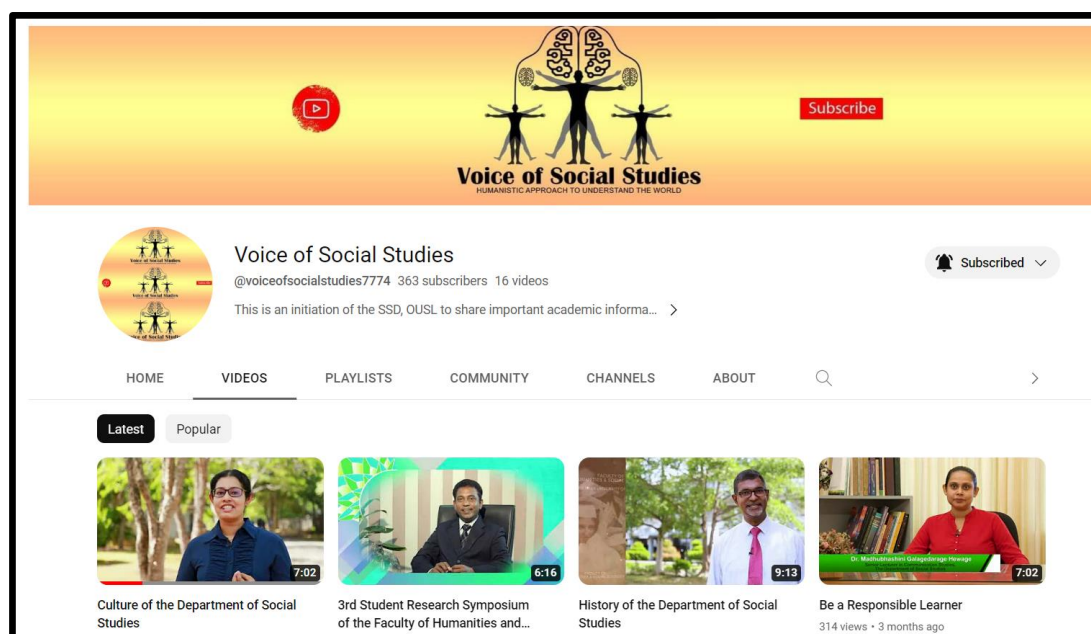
Subscribe

Voice of Social Studies
HUMANISTIC APPROACH TO UNDERSTAND THE WORLD

Voice of Social Studies
@voiceofsocialstudies7774 363 subscribers 16 videos
This is an initiation of the SSD, OUSL to share important academic informa... >

Subscribed

HOME VIDEOS PLAYLISTS COMMUNITY CHANNELS ABOUT

Latest Popular

7:02
Culture of the Department of Social Studies

6:16
3rd Student Research Symposium of the Faculty of Humanities and...

9:13
History of the Department of Social Studies

Dr. Madhubhashini Galagedarage Hewage
7:02
Be a Responsible Learner
314 views • 3 months ago